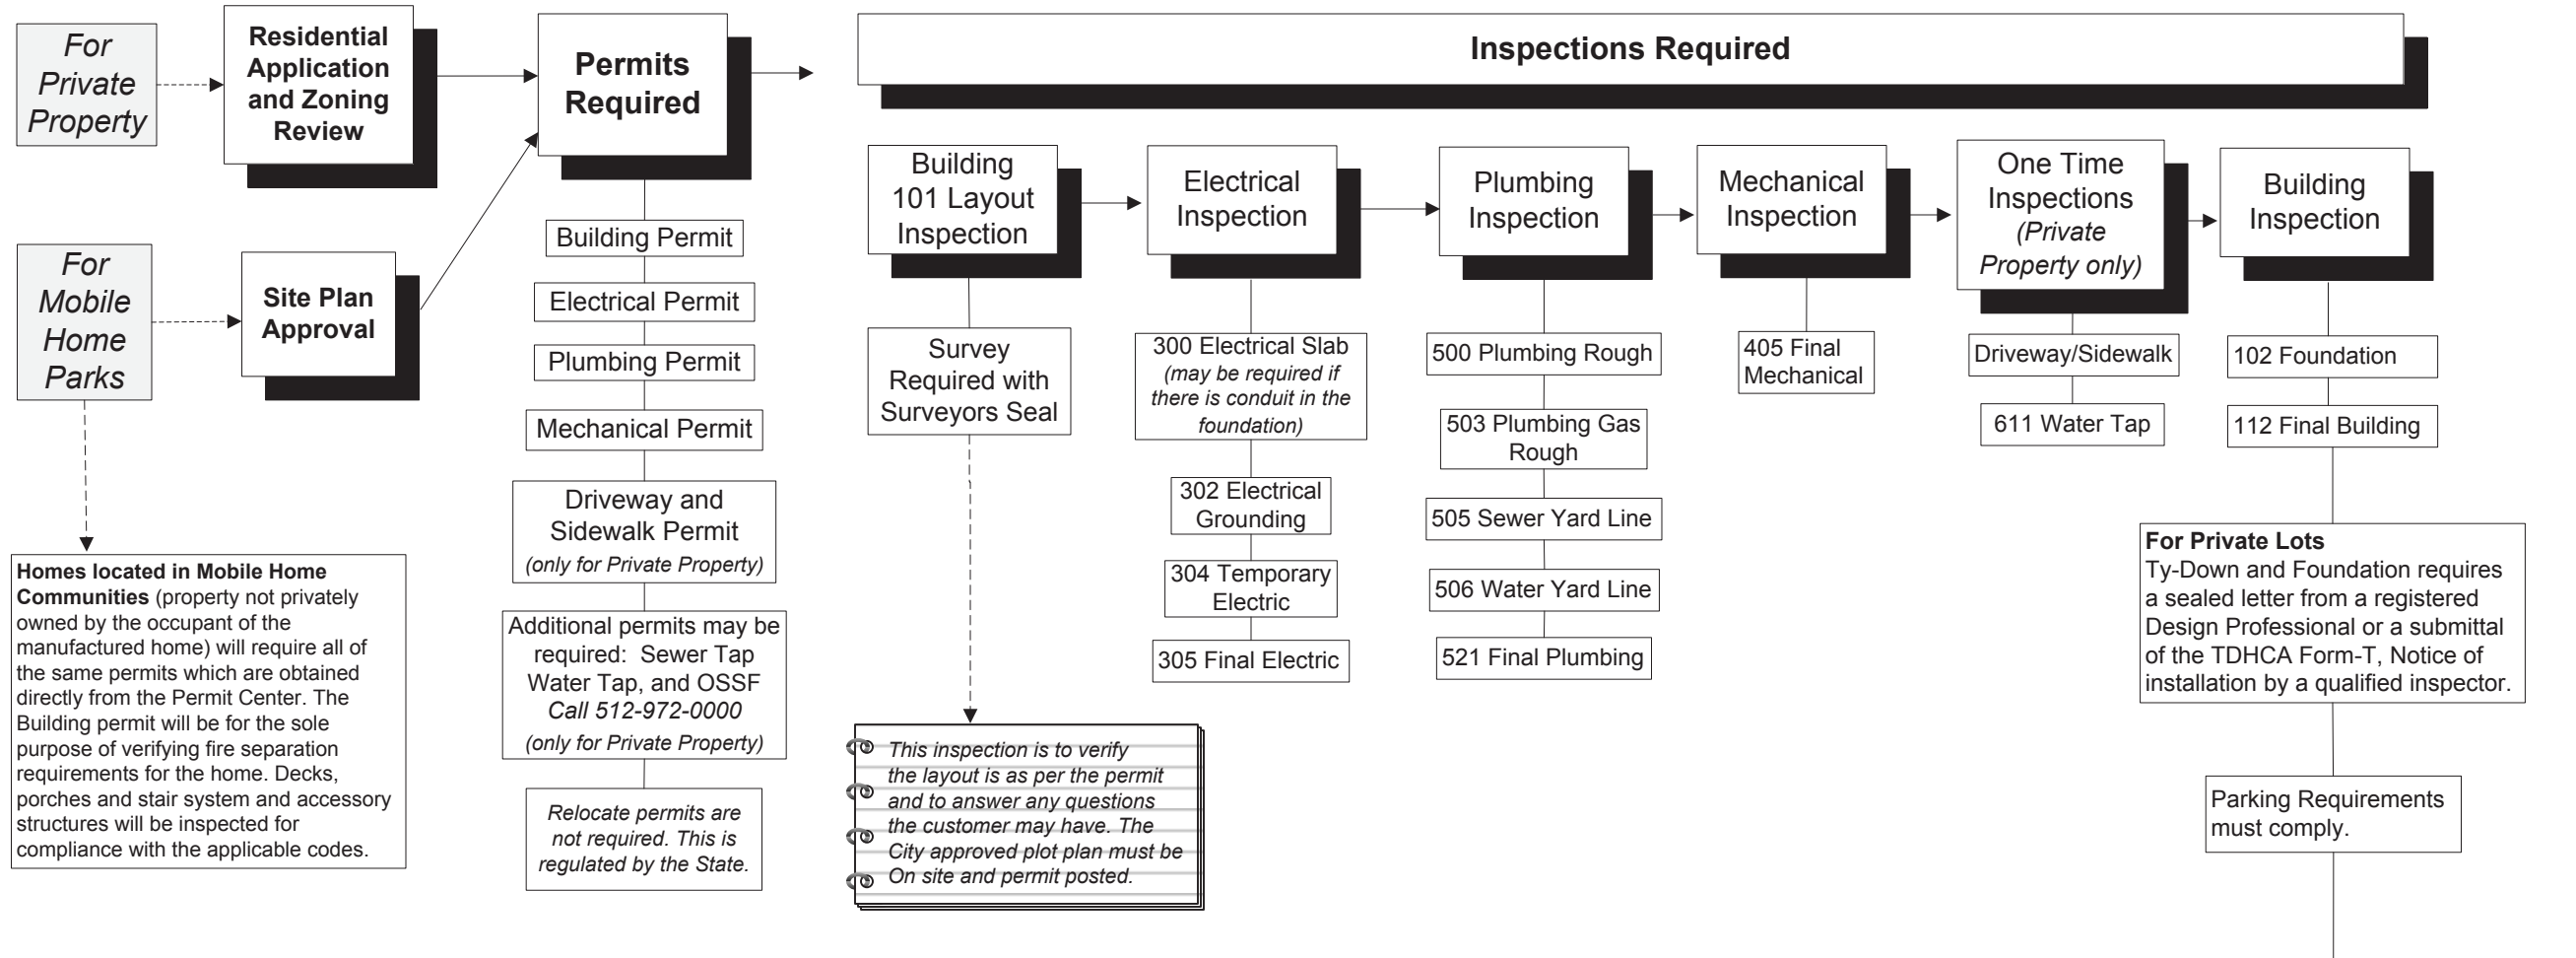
For Private Property

Residential Application and Zoning Review

Permits Required

Inspections Required

For Mobile Home Parks

Site Plan Approval

Building Permit

Electrical Permit

Plumbing Permit

Mechanical Permit

Driveway and Sidewalk Permit (only for Private Property)

Additional permits may be required: Sewer Tap Water Tap, and OSSF Call 512-972-0000 (only for Private Property)

Relocate permits are not required. This is regulated by the State.

Homes located in Mobile Home Communities (property not privately owned by the occupant of the manufactured home) will require all of the same permits which are obtained directly from the Permit Center. The Building permit will be for the sole purpose of verifying fire separation requirements for the home. Decks, porches and stair system and accessory structures will be inspected for compliance with the applicable codes.

Building 101 Layout Inspection

Survey Required with Surveyors Seal

This inspection is to verify the layout is as per the permit and to answer any questions the customer may have. The City approved plot plan must be On site and permit posted.

Electrical Inspection

300 Electrical Slab (may be required if there is conduit in the foundation)

302 Electrical Grounding

304 Temporary Electric

305 Final Electric

Plumbing Inspection

500 Plumbing Rough

503 Plumbing Gas Rough

505 Sewer Yard Line

506 Water Yard Line

521 Final Plumbing

Mechanical Inspection

405 Final Mechanical

One Time Inspections (Private Property only)

Driveway/Sidewalk

611 Water Tap

Building Inspection

102 Foundation

112 Final Building

For Private Lots
Ty-Down and Foundation requires a sealed letter from a registered Design Professional or a submittal of the TDHCA Form-T, Notice of installation by a qualified inspector.

Parking Requirements must comply.